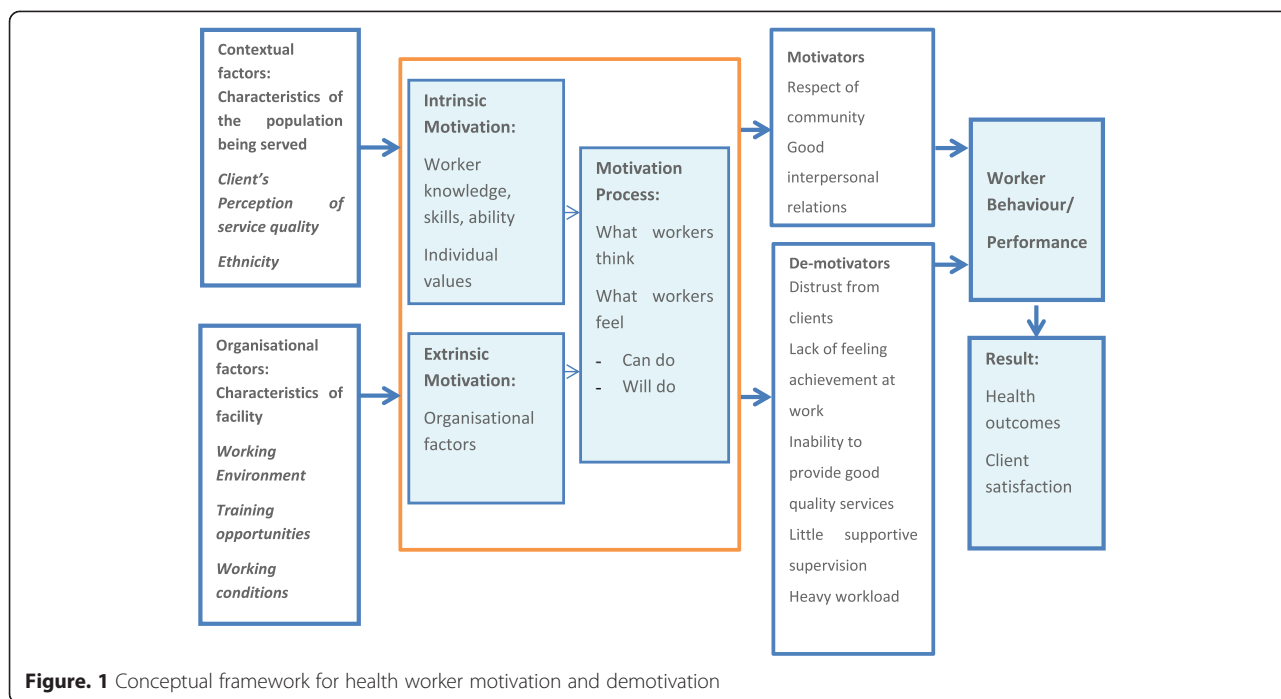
Contextual factors: Characteristics of the population being served

Client's Perception of service quality

Ethnicity

Organisational factors: Characteristics of facility

Working Environment

Training opportunities

Working conditions

Intrinsic Motivation:

Worker knowledge, skills, ability

Individual values

Extrinsic Motivation:

Organisational factors

Motivation Process:

What workers think

What workers feel

- Can do
- Will do

Motivators

Respect of community

Good interpersonal relations

De-motivators

Distrust from clients

Lack of feeling achievement at work

Inability to provide good quality services

Little supportive supervision

Heavy workload

Worker Behaviour/ Performance

Result:

Health outcomes

Client satisfaction

Figure. 1 Conceptual framework for health worker motivation and demotivation